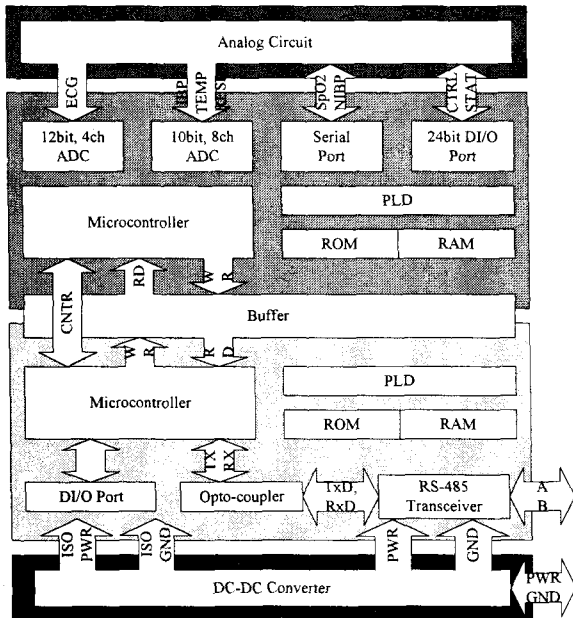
Analog Circuit

ECG

IBP TEMP RESP

SpO2 NIBP

CTRL STAT

12bit, 4ch ADC

10bit, 8ch ADC

Serial Port

24bit DI/O Port

Microcontroller

PLD

ROM

RAM

CNTR

RD

W R

Buffer

W R

R D

Microcontroller

PLD

ROM

RAM

TX RX

DI/O Port

Opto-coupler

TxD, RxD

RS-485 Transceiver

A B

ISO PWR

ISO GND

PWR

GND

DC-DC Converter

PWR GND